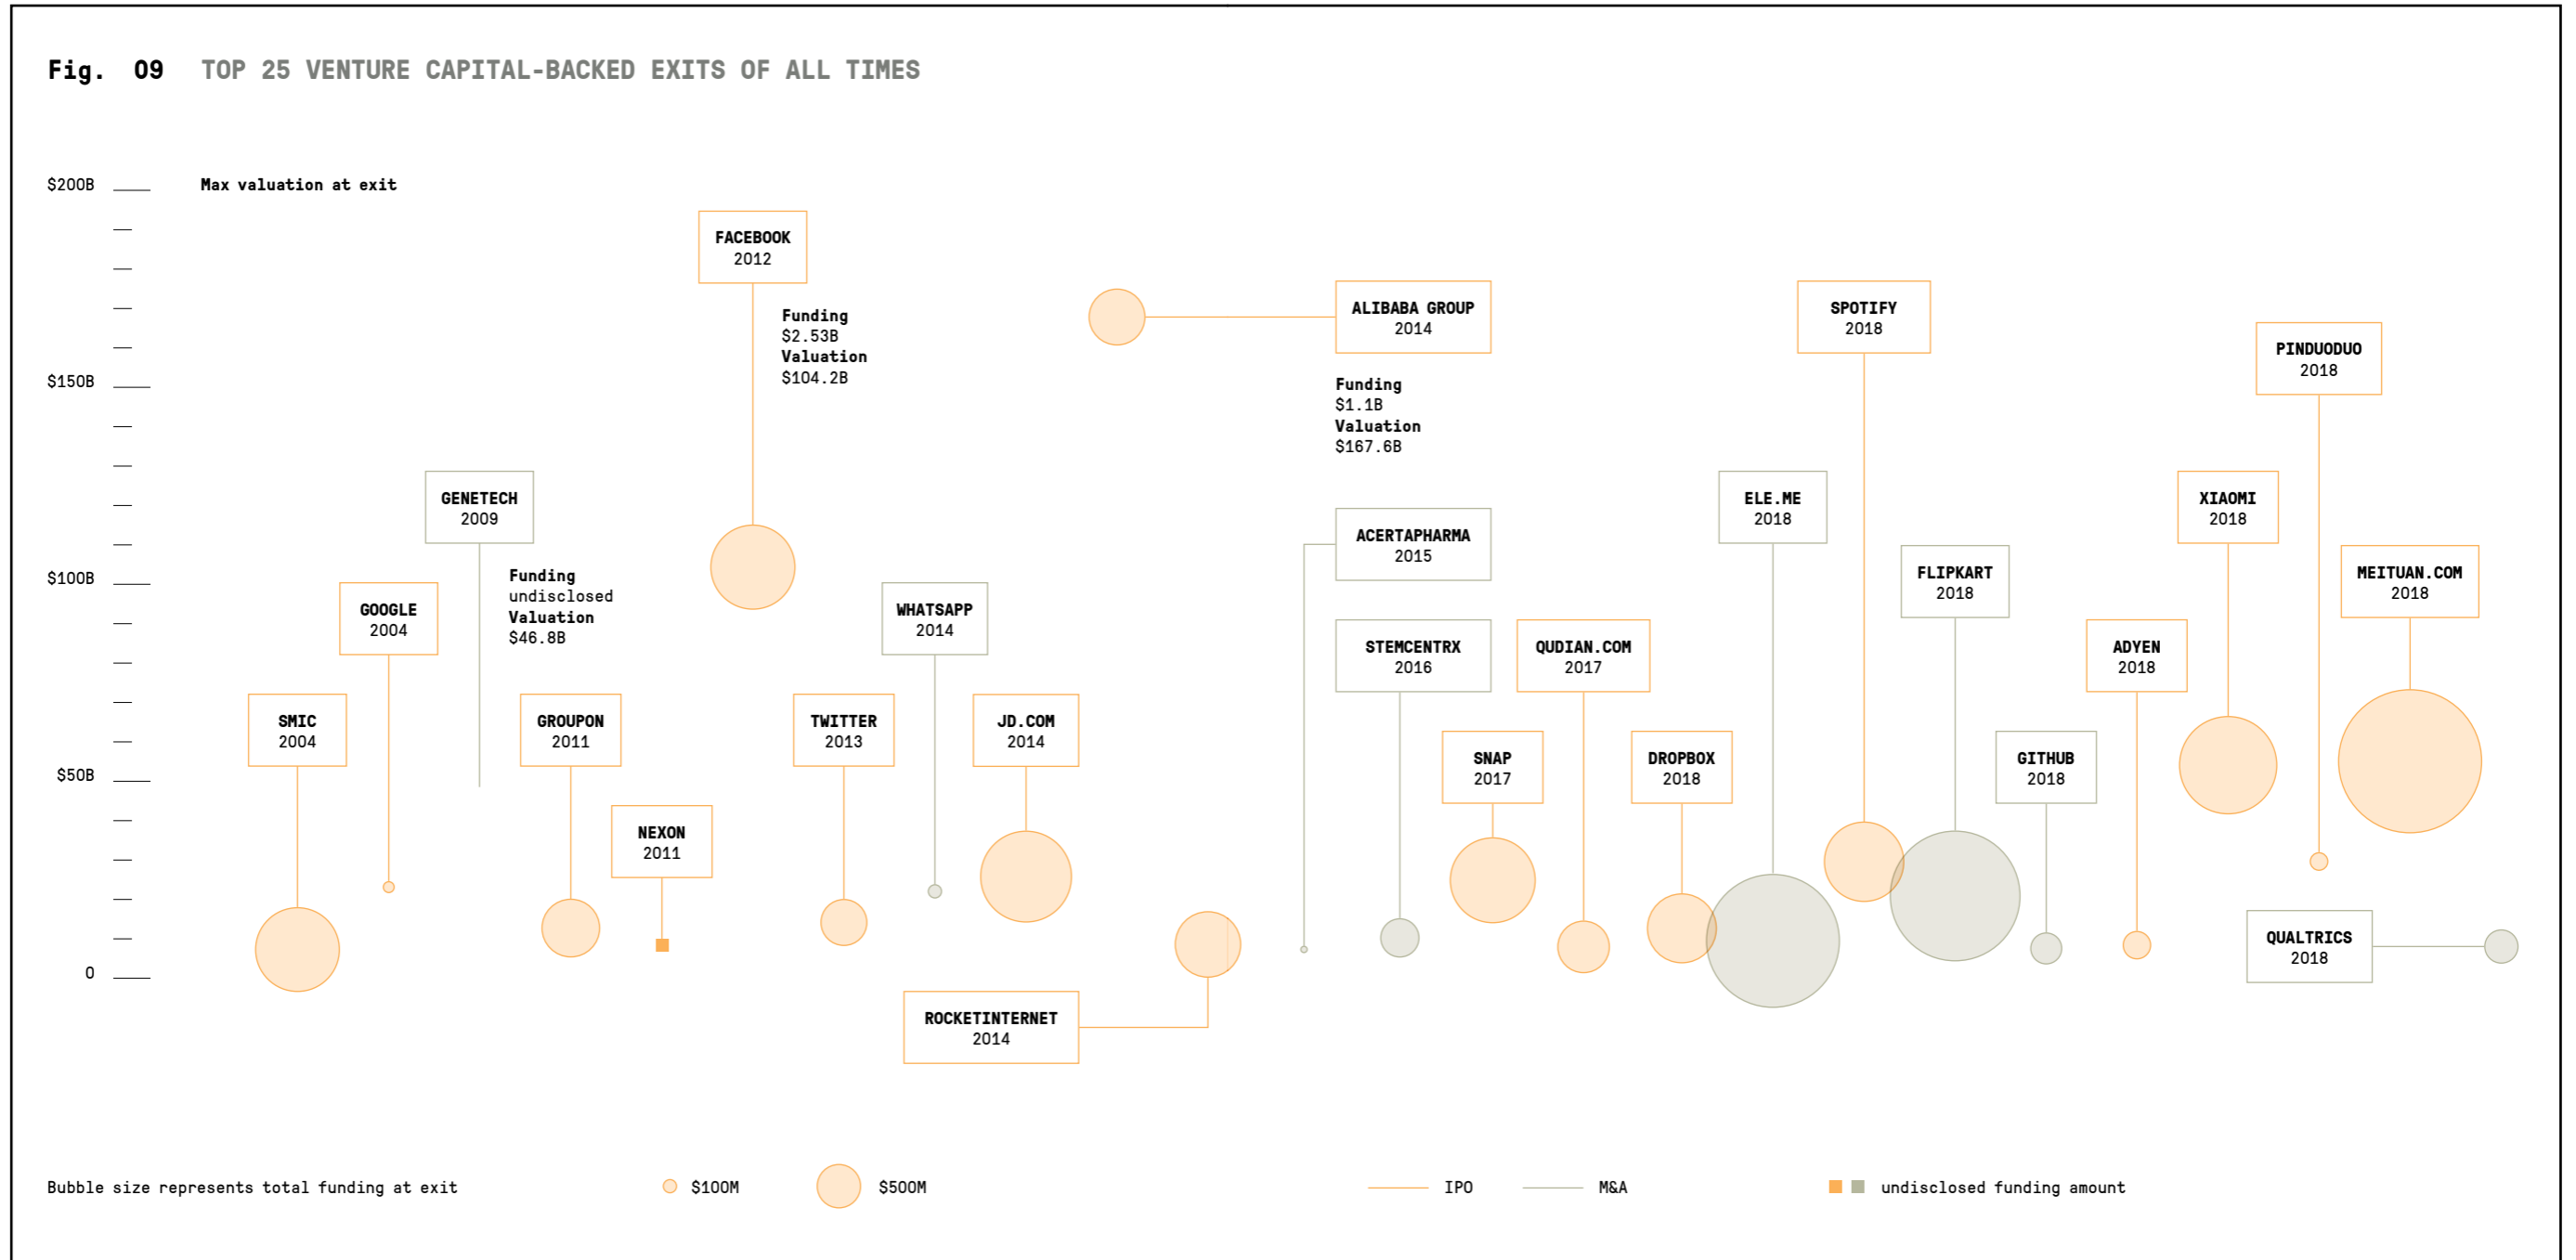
Fig. 09 TOP 25 VENTURE CAPITAL-BACKED EXITS OF ALL TIMES

$200B
$150B
$100B
$50B
0

Max valuation at exit

FACEBOOK
2012

Funding
$2.53B
Valuation
$104.2B

ALIBABA GROUP
2014

Funding
$1.1B
Valuation
$167.6B

SPOTIFY
2018

PINDUODUO
2018

GENETECH
2009

Funding
undisclosed
Valuation
$46.8B

ELE.ME
2018

XIAOMI
2018

ACERTAPHARMA
2015

FLIPKART
2018

MEITUAN.COM
2018

GOOGLE
2004

WHATSAPP
2014

STEMCENTRX
2016

QUDIAN.COM
2017

ADYEN
2018

SMIC
2004

GROUPON
2011

TWITTER
2013

JD.COM
2014

SNAP
2017

DROPBOX
2018

GITHUB
2018

NEXON
2011

QUALTRICS
2018

ROCKETINTERNET
2014

Bubble size represents total funding at exit

$100M

$500M

IPO

M&A

undisclosed funding amount